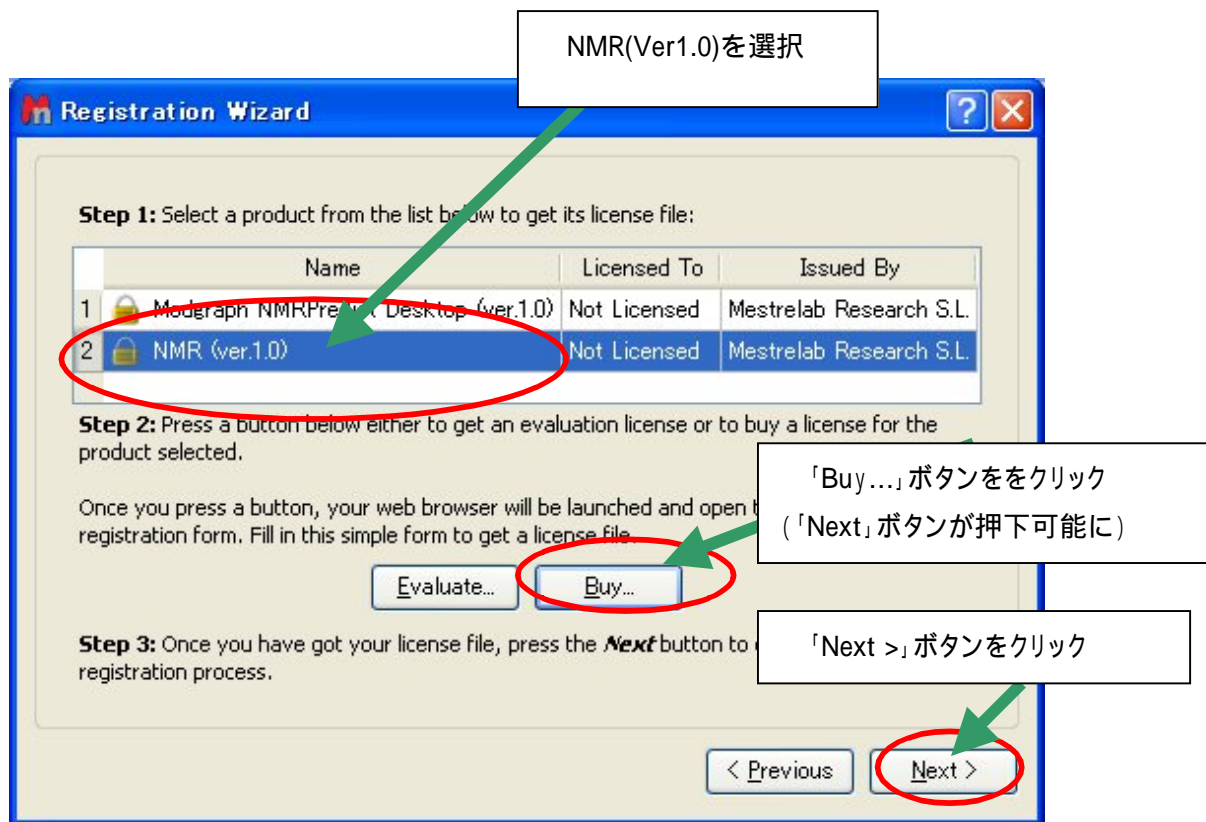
NMR(Ver1.0)を選択

Registration Wizard

?

Step 1: Select a product from the list below to get its license file:

| | Name | Licensed To | Issued By |
|---|---|---|---|
| 1 | Modgraph NMRPre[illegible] Desktop (ver.1.0) | Not Licensed | Mestrelab Research S.L. |
| 2 | NMR (ver.1.0) | Not Licensed | Mestrelab Research S.L. |

Step 2: Press a button below either to get an evaluation license or to buy a license for the product selected.

「Buy…」ボタンををクリック
(「Next」ボタンが押下可能に)

Once you press a button, your web browser will be launched and open t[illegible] registration form. Fill in this simple form to get a license file.

Evaluate...

Buy...

Step 3: Once you have got your license file, press the Next button to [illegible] registration process.

「Next >」ボタンをクリック

< Previous

Next >